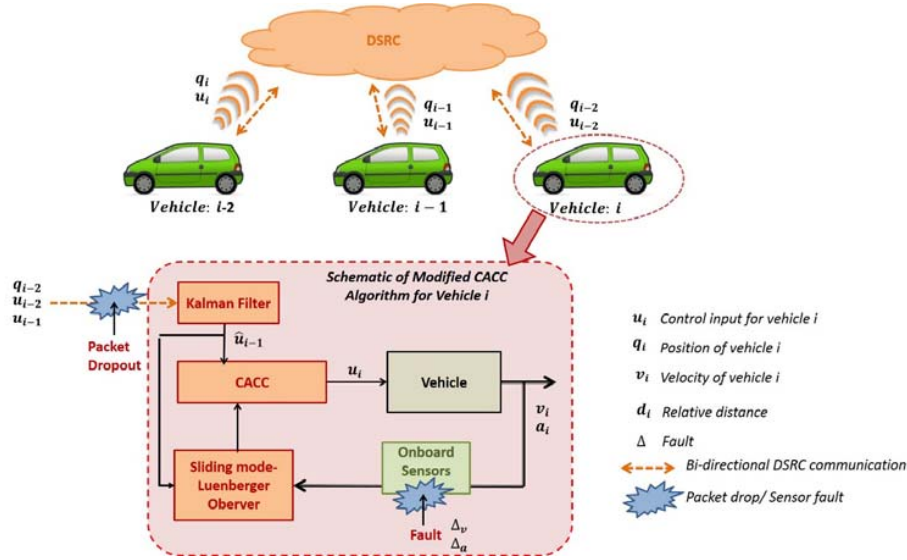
DSRC

$q_i$
$u_i$

$q_{i-1}$
$u_{i-1}$

$q_{i-2}$
$u_{i-2}$

Vehicle: i-2

Vehicle: $i-1$

Vehicle: $i$

$q_{i-2}$
$u_{i-2}$
$u_{i-1}$

Packet Dropout

Schematic of Modified CACC Algorithm for Vehicle i

Kalman Filter

$\hat{u}_{i-1}$

CACC

$u_i$

Vehicle

$v_i$
$a_i$

Onboard Sensors

Sliding mode-Luenberger Oberver

Fault

$\Delta_v$
$\Delta_a$

$u_i$ Control input for vehicle i

$q_i$ Position of vehicle i

$v_i$ Velocity of vehicle i

$d_i$ Relative distance

$\Delta$ Fault

Bi-directional DSRC communication

Packet drop/ Sensor fault